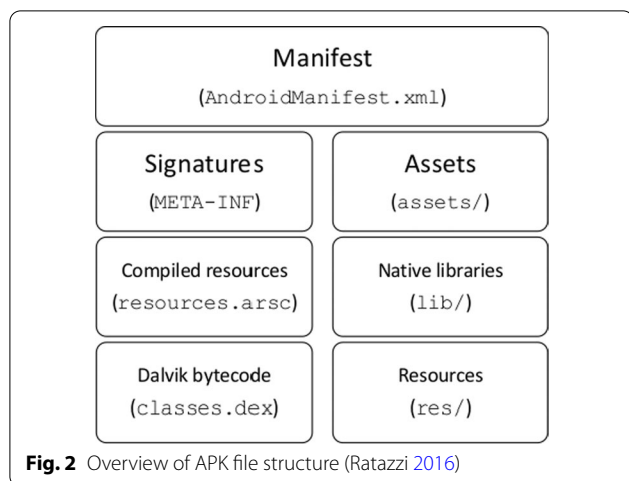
Manifest
(AndroidManifest.xml)

Signatures
(META-INF)

Assets
(assets/)

Compiled resources
(resources.arsc)

Native libraries
(lib/)

Dalvik bytecode
(classes.dex)

Resources
(res/)

**Fig. 2** Overview of APK file structure (Ratazzi 2016)